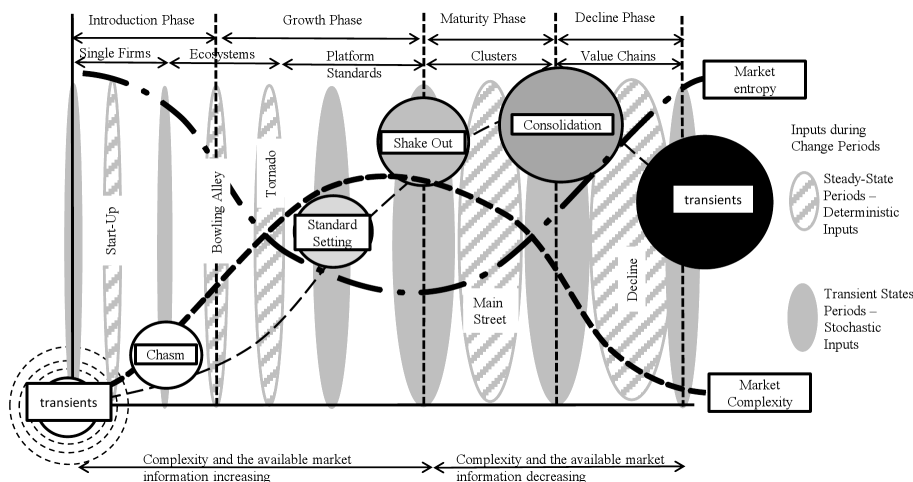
Introduction Phase

Growth Phase

Maturity Phase

Decline Phase

Single Firms

Ecosystems

Platform Standards

Clusters

Value Chains

Market entropy

Start-Up

Bowling Alley

Tornado

Shake Out

Consolidation

Inputs during Change Periods

Steady-State Periods – Deterministic Inputs

Transient States Periods – Stochastic Inputs

transients

Standard Setting

Main Street

Decline

Chasm

transients

Market Complexity

Complexity and the available market information increasing

Complexity and the available market information decreasing